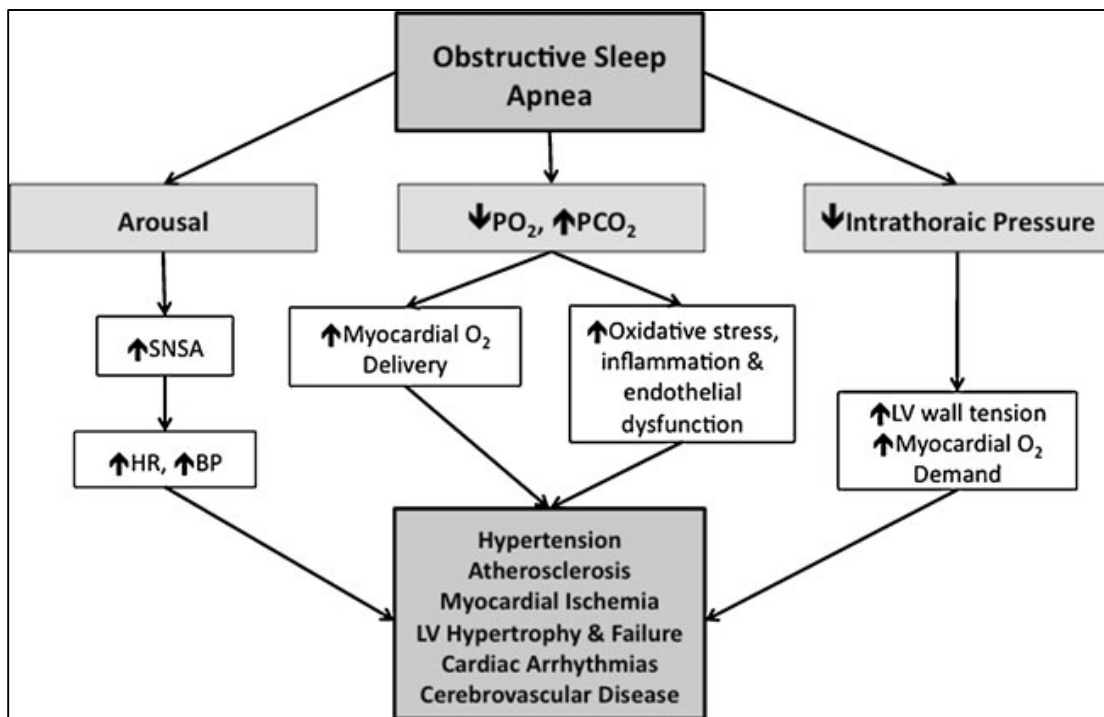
Obstructive Sleep Apnea

Arousal

↓$PO_2$, ↑$PCO_2$

↓Intrathoracic Pressure

↑SNSA

↑Myocardial $O_2$ Delivery

↑Oxidative stress, inflammation & endothelial dysfunction

↑HR, ↑BP

↑LV wall tension
↑Myocardial $O_2$ Demand

Hypertension
Atherosclerosis
Myocardial Ischemia
LV Hypertrophy & Failure
Cardiac Arrhythmias
Cerebrovascular Disease